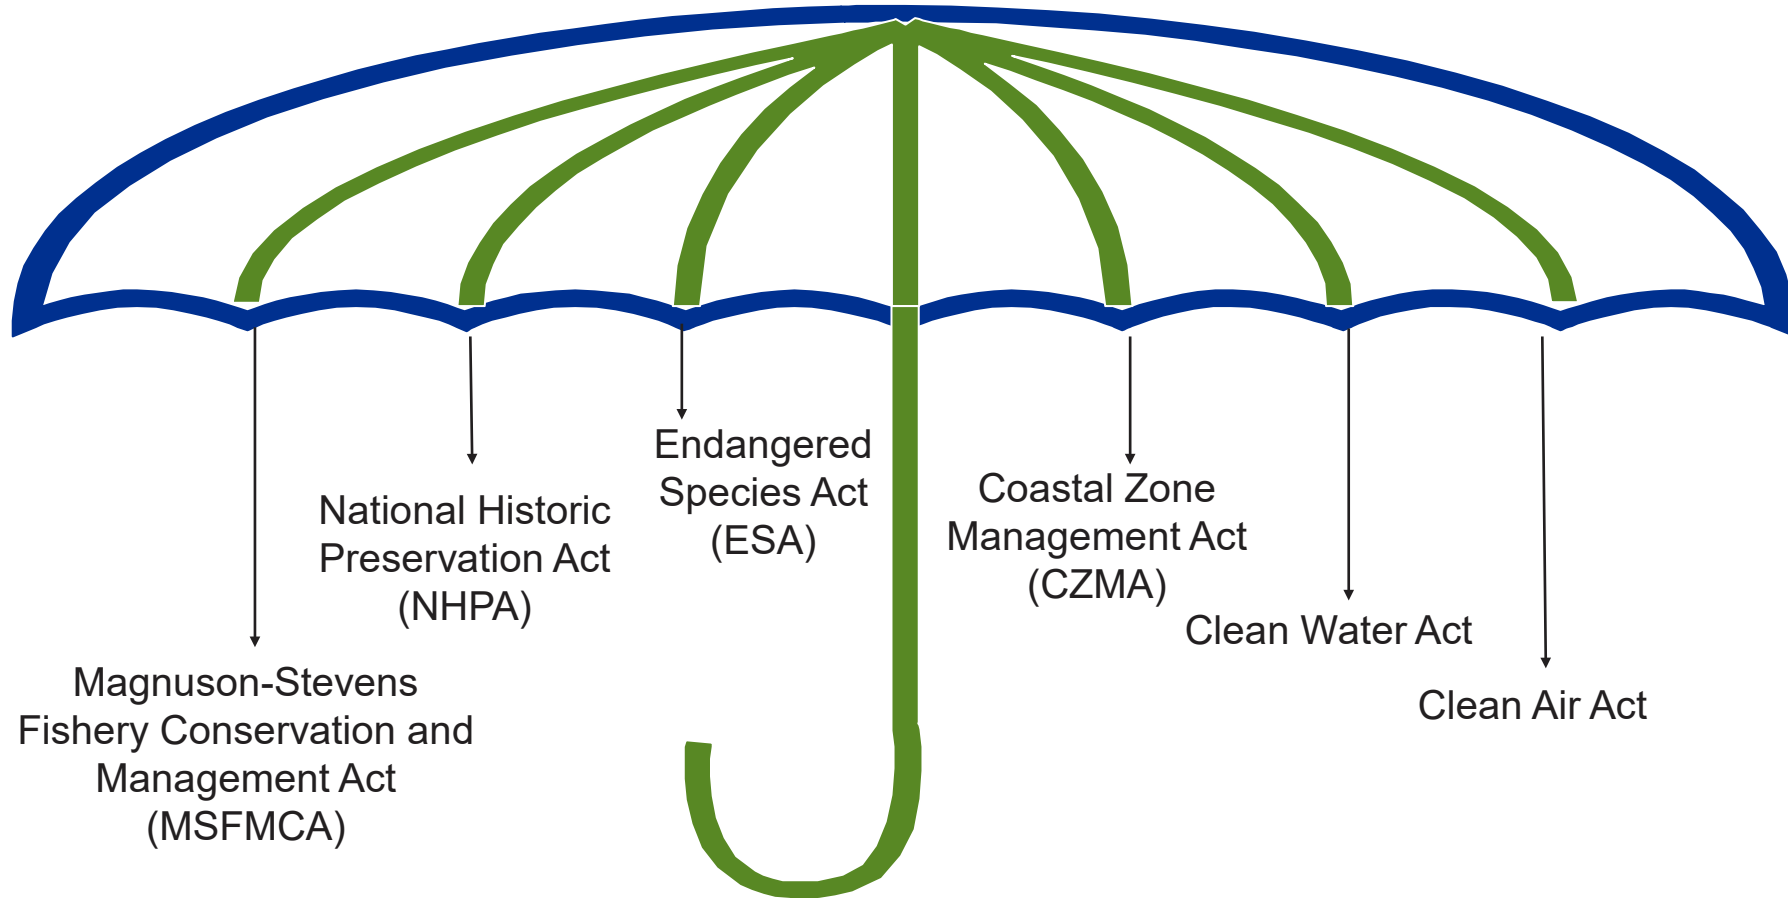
Endangered Species Act (ESA)

National Historic Preservation Act (NHPA)

Magnuson-Stevens Fishery Conservation and Management Act (MSFMCA)

Coastal Zone Management Act (CZMA)

Clean Water Act

Clean Air Act